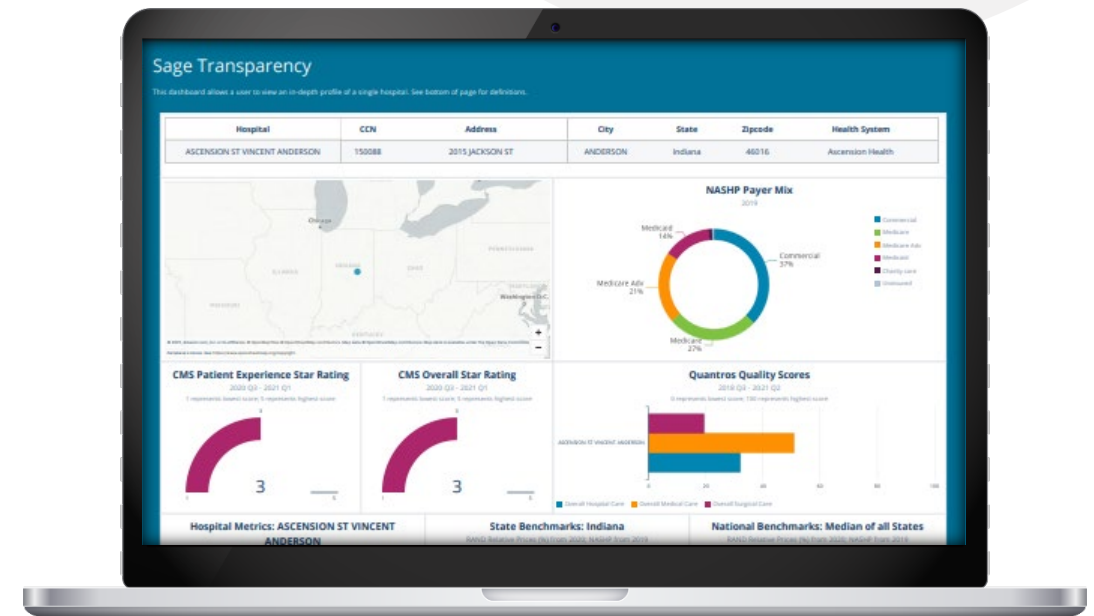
Sage Transparency

This dashboard allows a user to view an in-depth profile of a single hospital. See bottom of page for definitions.

| Hospital | CCN | Address | City | State | Zipcode | Health System |
|---|---|---|---|---|---|---|
| ASCENSION ST VINCENT ANDERSON | 150088 | 2015 JACKSON ST | ANDERSON | Indiana | 46016 | Ascension Health |

Chicago
ILLINOIS
INDIANA
OHIO
PENNSYLVANIA
MISSOURI
KENTUCKY
Washington D.C.
+
−

NASHP Payer Mix
2019

Medicaid 14%
Commercial 37%
Medicare Adv 21%
Medicare 27%

Commercial
Medicare
Medicare Adv
Medicaid
Charity care
Uninsured

CMS Patient Experience Star Rating
2020 Q3 - 2021 Q1
1 represents lowest score; 5 represents highest score
3

CMS Overall Star Rating
2020 Q3 - 2021 Q1
1 represents lowest score; 5 represents highest score
3

Quantros Quality Scores
2018 Q3 - 2021 Q2
0 represents lowest score; 100 represents highest score
ASCENSION ST VINCENT ANDERSON
0 20 40 60 80 100
Overall Hospital Care
Overall Medical Care
Overall Surgical Care

Hospital Metrics: ASCENSION ST VINCENT ANDERSON

State Benchmarks: Indiana
RAND Relative Prices (%) from 2020; NASHP from 2019

National Benchmarks: Median of all States
RAND Relative Prices (%) from 2020; NASHP from 2019